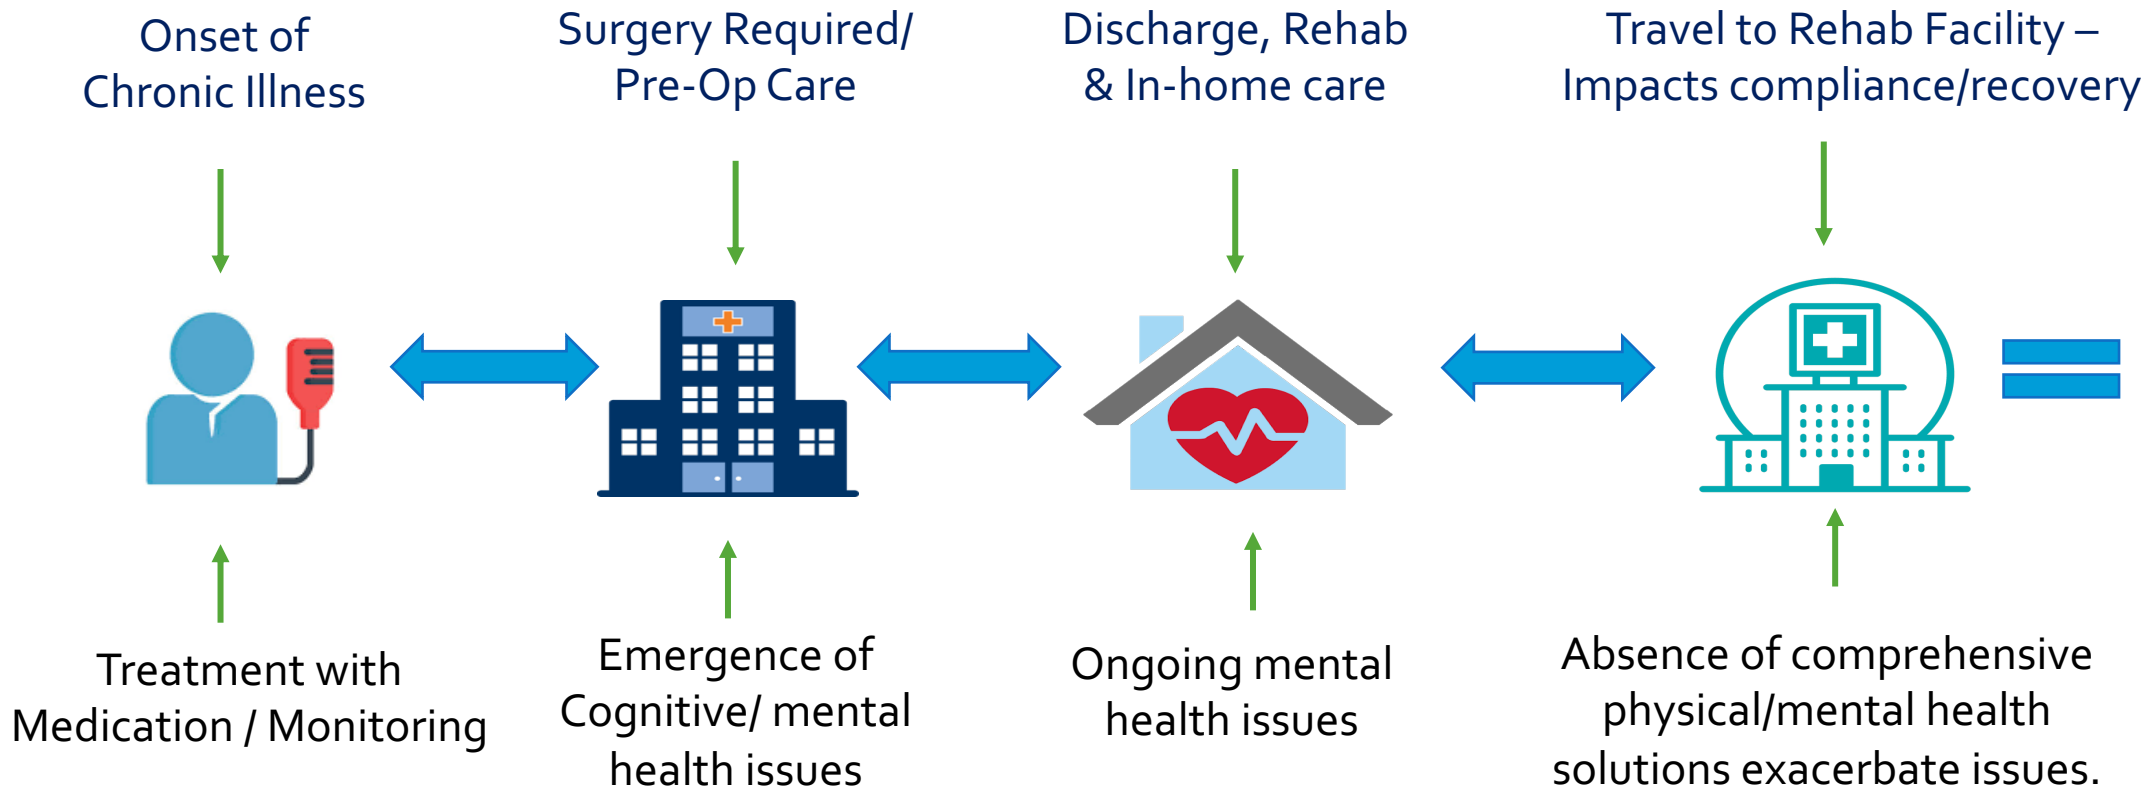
Onset of Chronic Illness

Treatment with Medication / Monitoring

Surgery Required/ Pre-Op Care

Emergence of Cognitive/ mental health issues

Discharge, Rehab & In-home care

Ongoing mental health issues

Travel to Rehab Facility – Impacts compliance/recovery

Absence of comprehensive physical/mental health solutions exacerbate issues.